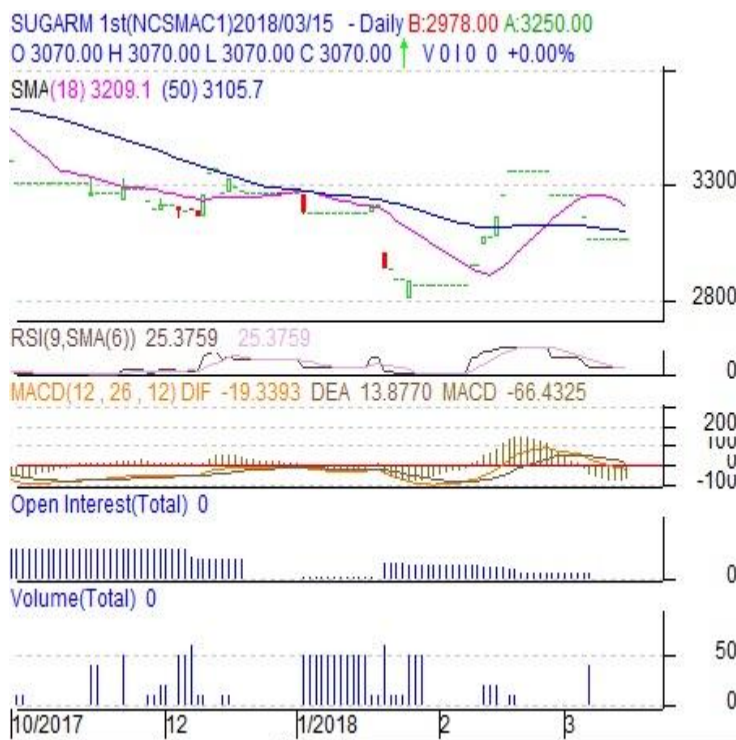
SUGARM 1st(NCSMAC1)2018/03/15 - Daily B:2978.00 A:3250.00
O 3070.00 H 3070.00 L 3070.00 C 3070.00 ↑ V 0 I 0 0 +0.00%

SMA(18) 3209.1 (50) 3105.7

3300

2800

RSI(9,SMA(6)) 25.3759 25.3759

0

MACD(12 , 26 , 12) DIF -19.3393 DEA 13.8770 MACD -66.4325

200
100
0
-100

Open Interest(Total) 0

0

Volume(Total) 0

50

0

10/2017 12 1/2018 2 3